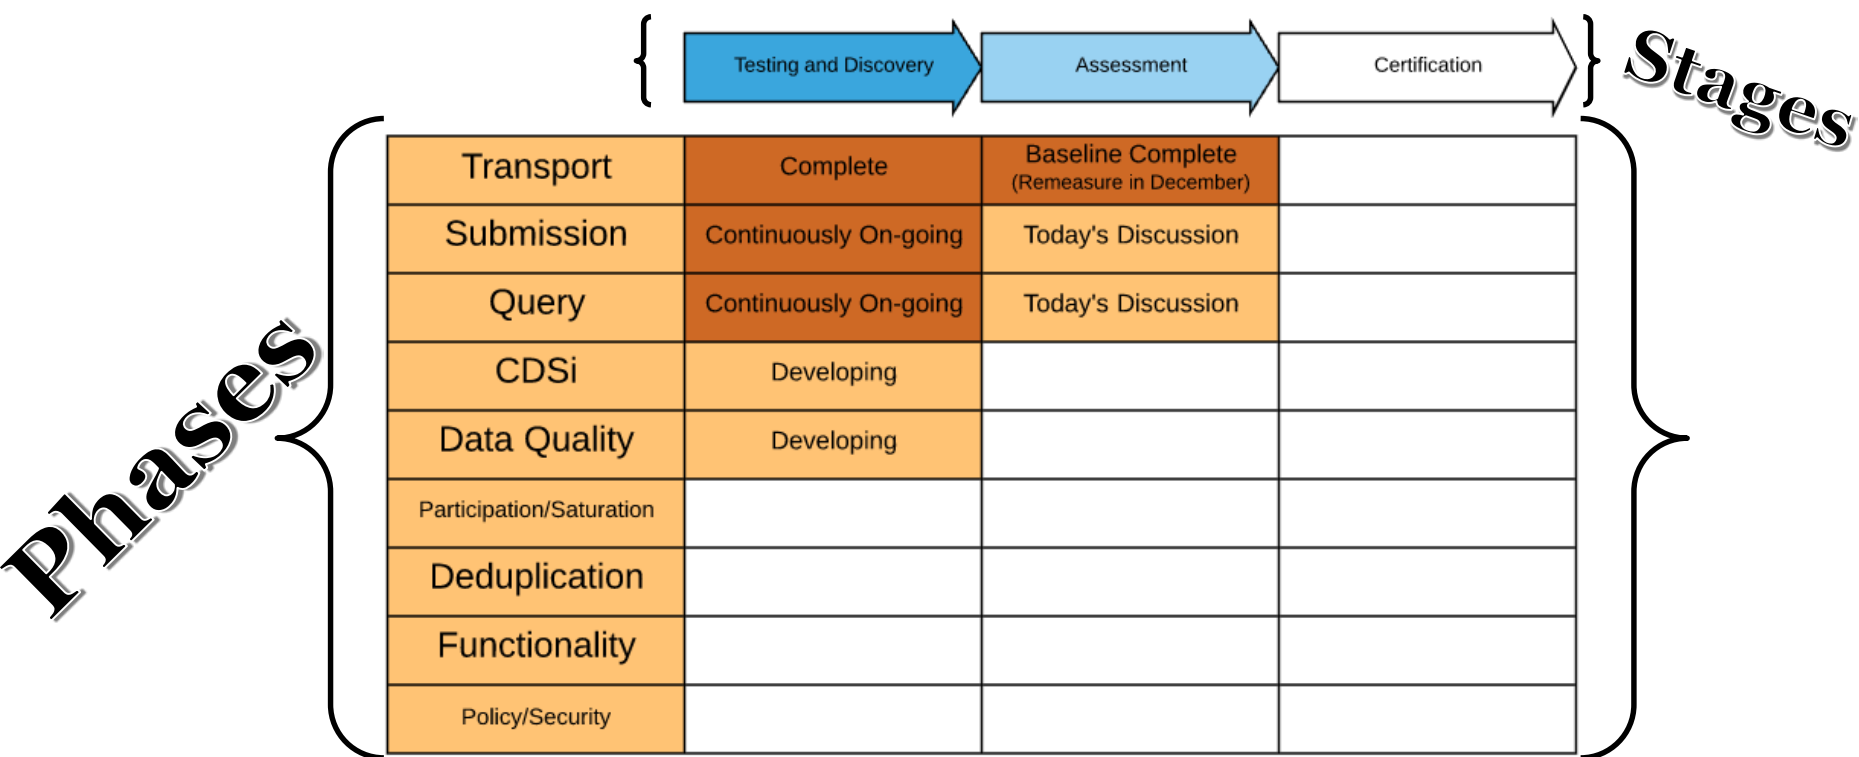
Stages

Phases

| | Testing and Discovery | Assessment | Certification |
|---|---|---|---|
| Transport | Complete | Baseline Complete (Remeasure in December) | |
| Submission | Continuously On-going | Today's Discussion | |
| Query | Continuously On-going | Today's Discussion | |
| CDSi | Developing | | |
| Data Quality | Developing | | |
| Participation/Saturation | | | |
| Deduplication | | | |
| Functionality | | | |
| Policy/Security | | | |